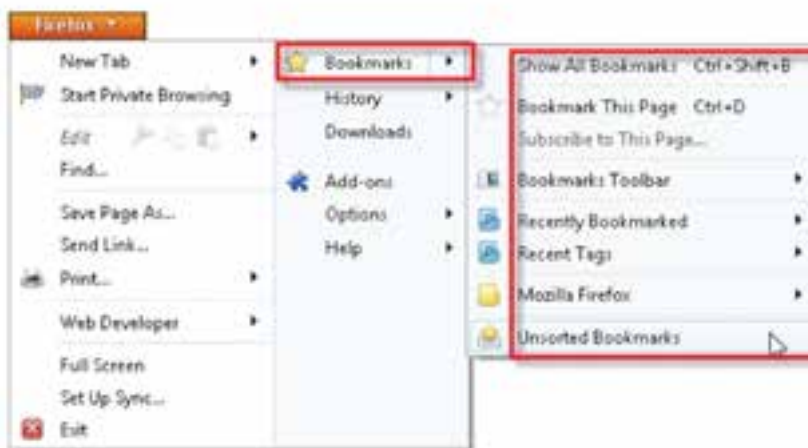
Firefox

New Tab
Start Private Browsing
Edit
Find...
Save Page As...
Send Link...
Print...
Web Developer
Full Screen
Set Up Sync...
Exit

Bookmarks
History
Downloads
Add-ons
Options
Help

Show All Bookmarks Ctrl+Shift+B
Bookmark This Page Ctrl+D
Subscribe to This Page...
Bookmarks Toolbar
Recently Bookmarked
Recent Tags
Mozilla Firefox
Unsorted Bookmarks